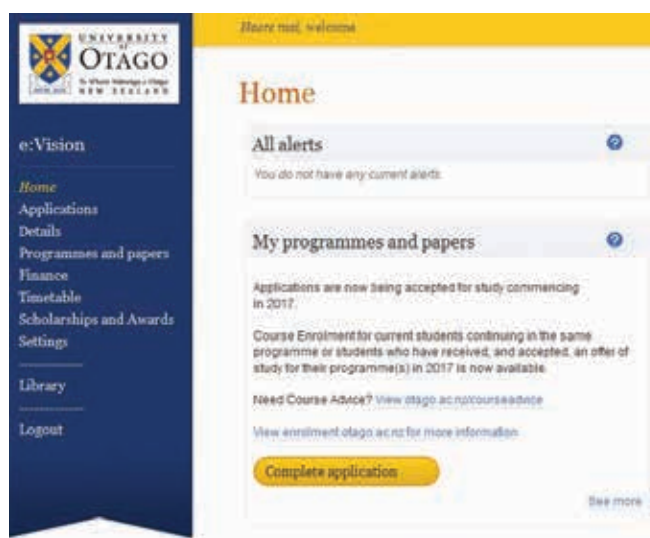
UNIVERSITY OF OTAGO
Te Whare Wānanga o Otāgo
NEW ZEALAND

Haere mai, welcome

Home

e:Vision

Home
Applications
Details
Programmes and papers
Finance
Timetable
Scholarships and Awards
Settings

Library

Logout

All alerts

You do not have any current alerts.

My programmes and papers

Applications are now being accepted for study commencing in 2017.

Course Enrolment for current students continuing in the same programme or students who have received, and accepted, an offer of study for their programme(s) in 2017 is now available.

Need Course Advice? View otago.ac.nz/courseadvice

View enrolment.otago.ac.nz for more information.

Complete application

See more